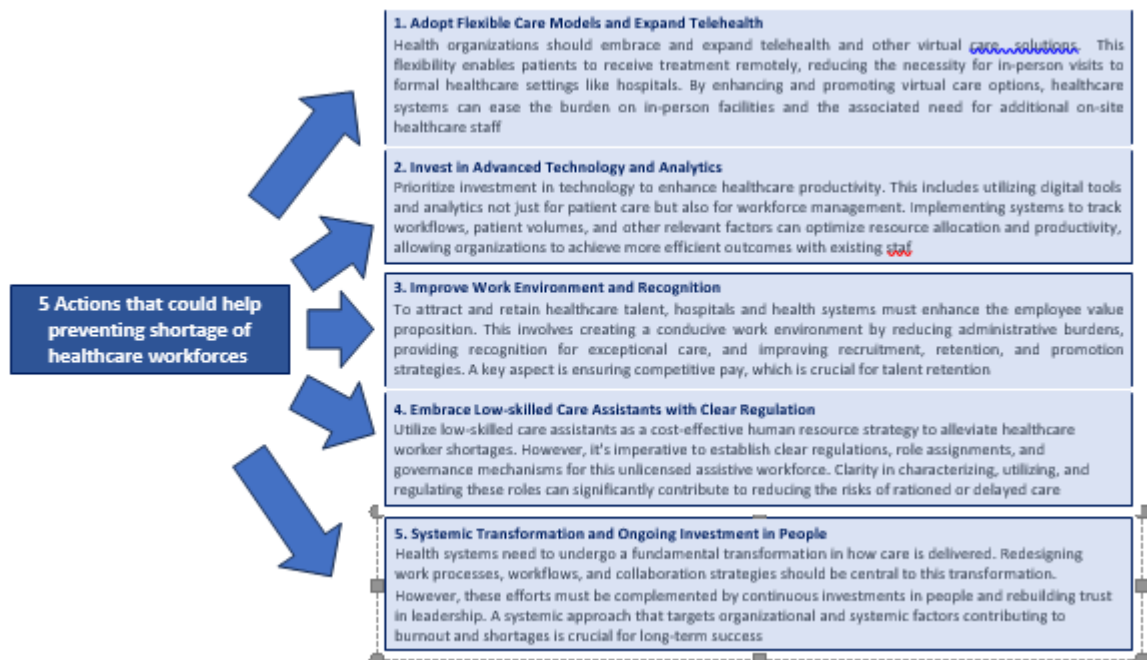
5 Actions that could help preventing shortage of healthcare workforces

1. Adopt Flexible Care Models and Expand Telehealth
Health organizations should embrace and expand telehealth and other virtual care solutions. This flexibility enables patients to receive treatment remotely, reducing the necessity for in-person visits to formal healthcare settings like hospitals. By enhancing and promoting virtual care options, healthcare systems can ease the burden on in-person facilities and the associated need for additional on-site healthcare staff

2. Invest in Advanced Technology and Analytics
Prioritize investment in technology to enhance healthcare productivity. This includes utilizing digital tools and analytics not just for patient care but also for workforce management. Implementing systems to track workflows, patient volumes, and other relevant factors can optimize resource allocation and productivity, allowing organizations to achieve more efficient outcomes with existing staf

3. Improve Work Environment and Recognition
To attract and retain healthcare talent, hospitals and health systems must enhance the employee value proposition. This involves creating a conducive work environment by reducing administrative burdens, providing recognition for exceptional care, and improving recruitment, retention, and promotion strategies. A key aspect is ensuring competitive pay, which is crucial for talent retention

4. Embrace Low-skilled Care Assistants with Clear Regulation
Utilize low-skilled care assistants as a cost-effective human resource strategy to alleviate healthcare worker shortages. However, it's imperative to establish clear regulations, role assignments, and governance mechanisms for this unlicensed assistive workforce. Clarity in characterizing, utilizing, and regulating these roles can significantly contribute to reducing the risks of rationed or delayed care

5. Systemic Transformation and Ongoing Investment in People
Health systems need to undergo a fundamental transformation in how care is delivered. Redesigning work processes, workflows, and collaboration strategies should be central to this transformation. However, these efforts must be complemented by continuous investments in people and rebuilding trust in leadership. A systemic approach that targets organizational and systemic factors contributing to burnout and shortages is crucial for long-term success